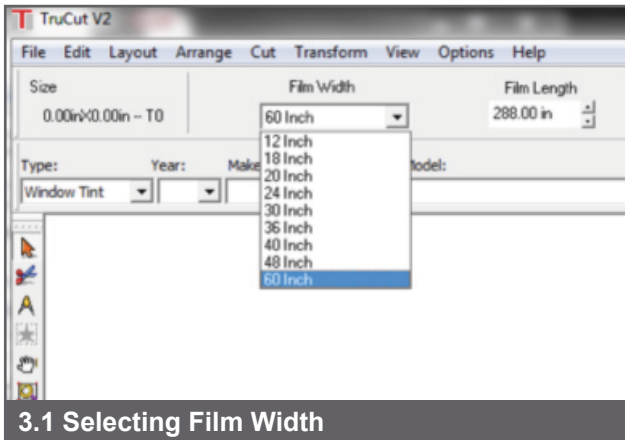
TruCut V2

File Edit Layout Arrange Cut Transform View Options Help

Size
0.00inX0.00in -- T0

Film Width
60 Inch

Film Length
288.00 in

12 Inch
18 Inch
20 Inch
24 Inch
30 Inch
36 Inch
40 Inch
48 Inch
60 Inch

Type: Year: Make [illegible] Model:
Window Tint

A

3.1 Selecting Film Width